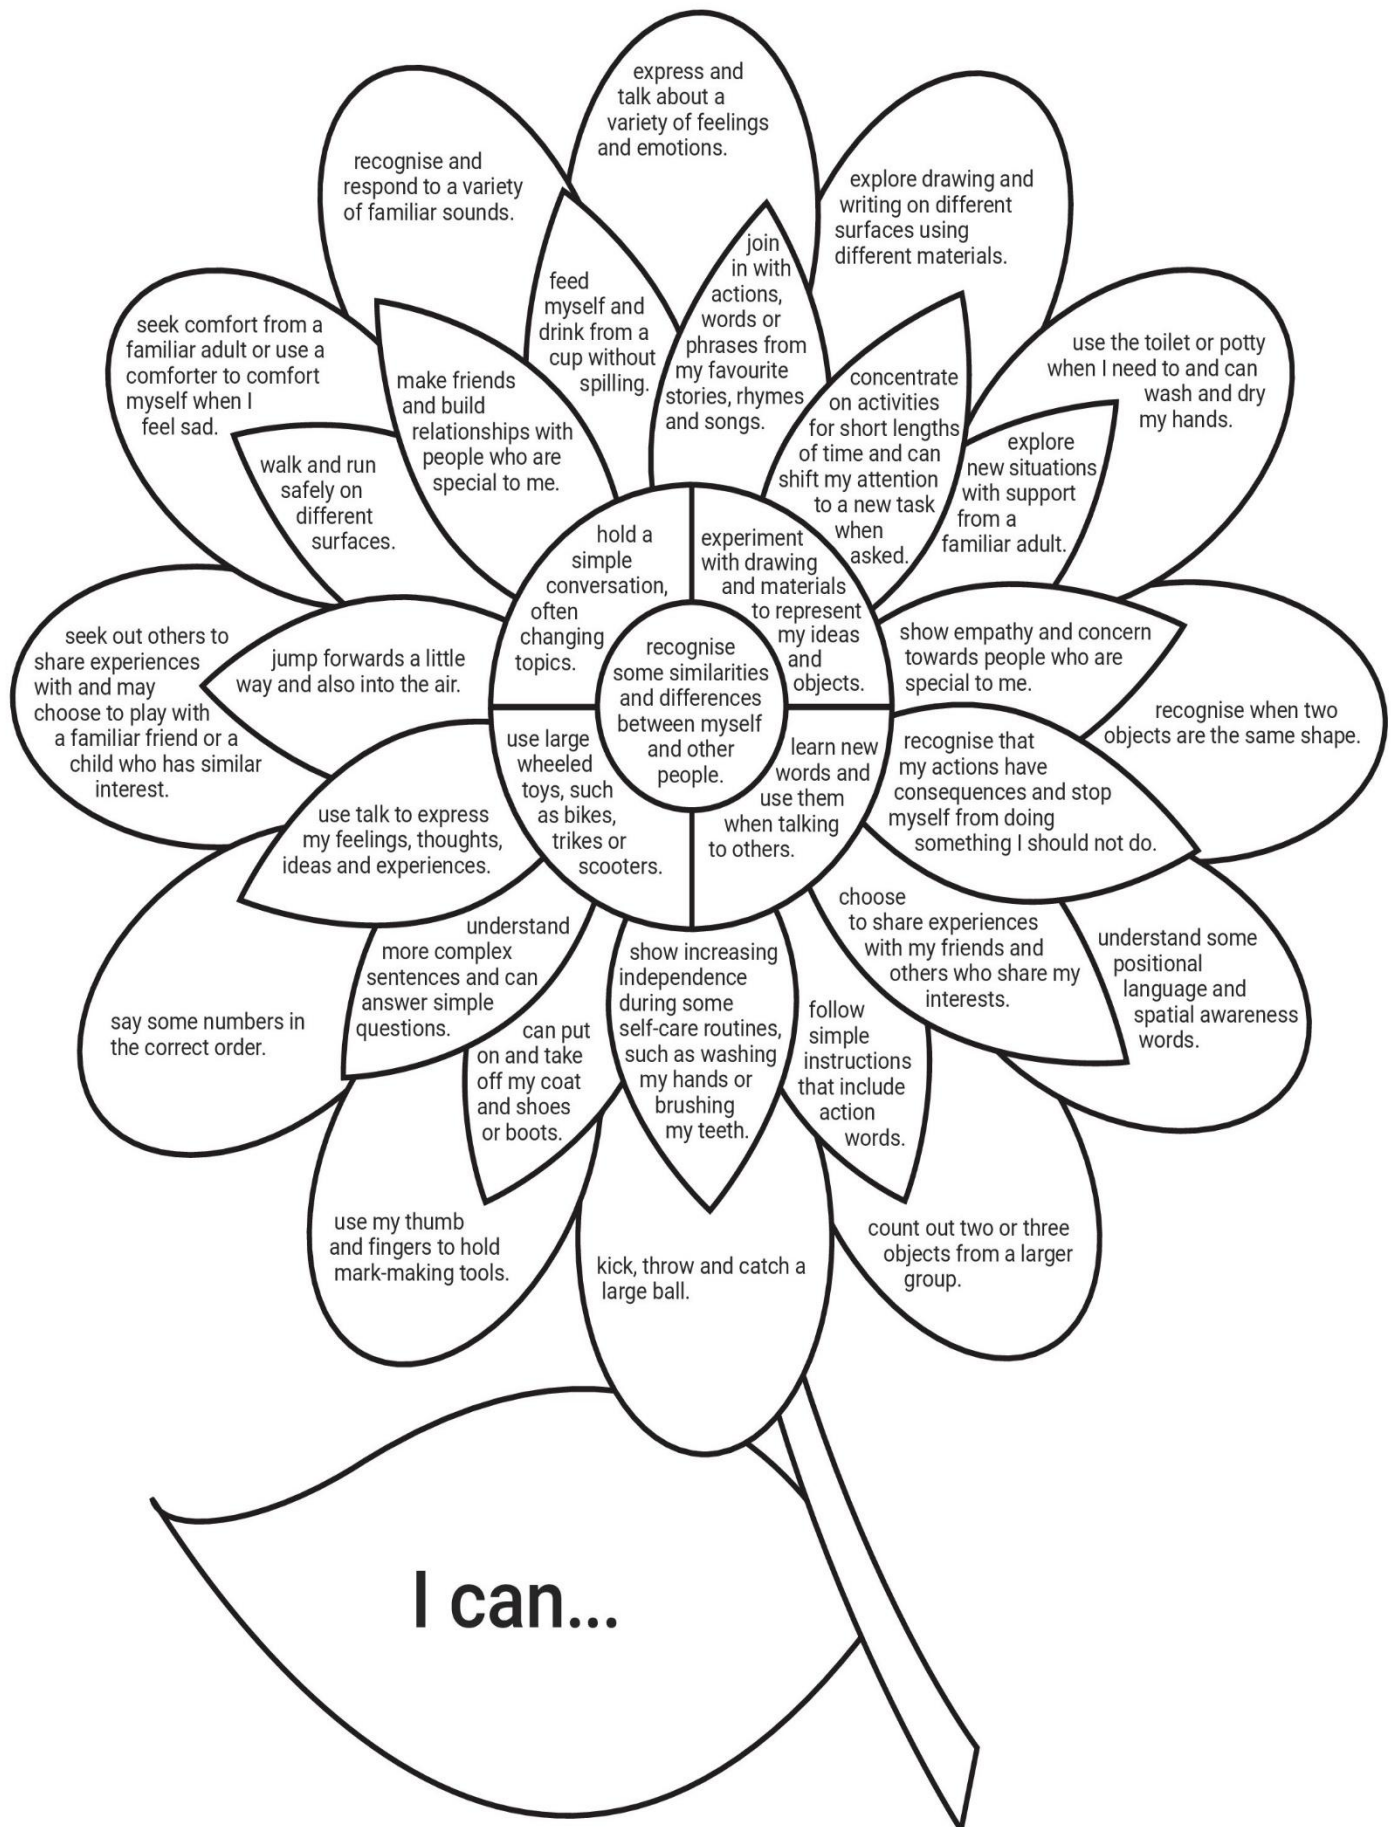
express and talk about a variety of feelings and emotions.

recognise and respond to a variety of familiar sounds.

explore drawing and writing on different surfaces using different materials.

join in with actions, words or phrases from my favourite stories, rhymes and songs.

feed myself and drink from a cup without spilling.

seek comfort from a familiar adult or use a comforter to comfort myself when I feel sad.

make friends and build relationships with people who are special to me.

concentrate on activities for short lengths of time and can shift my attention to a new task when asked.

use the toilet or potty when I need to and can wash and dry my hands.

explore new situations with support from a familiar adult.

walk and run safely on different surfaces.

hold a simple conversation, often changing topics.

experiment with drawing and materials to represent my ideas and objects.

recognise some similarities and differences between myself and other people.

seek out others to share experiences with and may choose to play with a familiar friend or a child who has similar interest.

jump forwards a little way and also into the air.

show empathy and concern towards people who are special to me.

recognise when two objects are the same shape.

use large wheeled toys, such as bikes, trikes or scooters.

learn new words and use them when talking to others.

recognise that my actions have consequences and stop myself from doing something I should not do.

use talk to express my feelings, thoughts, ideas and experiences.

understand more complex sentences and can answer simple questions.

show increasing independence during some self-care routines, such as washing my hands or brushing my teeth.

choose to share experiences with my friends and others who share my interests.

understand some positional language and spatial awareness words.

say some numbers in the correct order.

can put on and take off my coat and shoes or boots.

follow simple instructions that include action words.

use my thumb and fingers to hold mark-making tools.

kick, throw and catch a large ball.

count out two or three objects from a larger group.

I can...